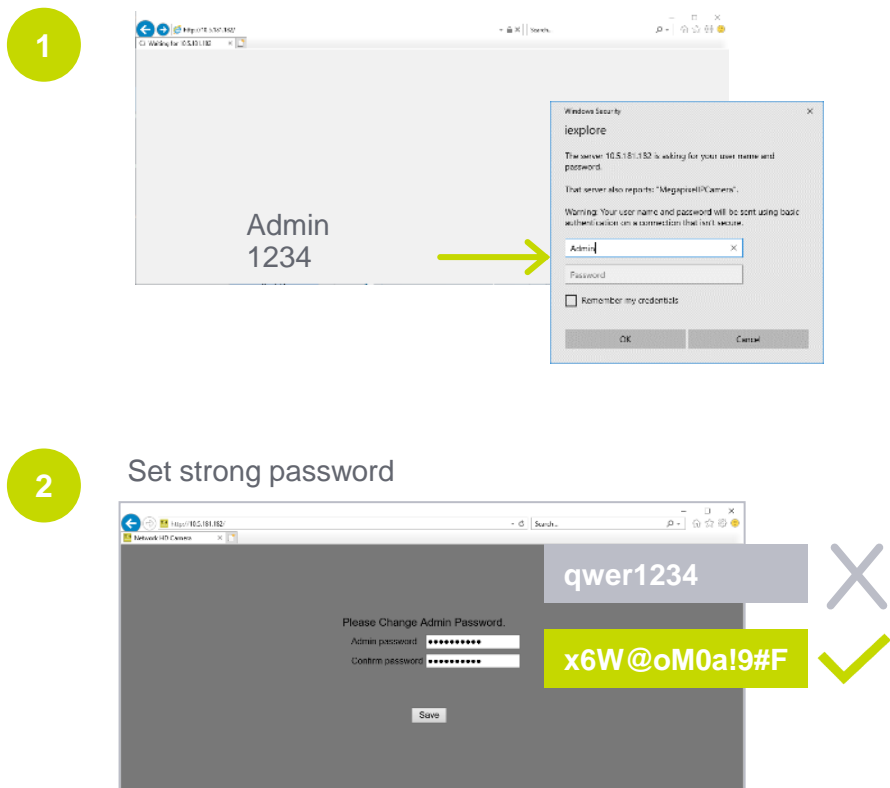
1

http://10.5.181.182/

Search...

Waiting for 10.5.181.182

Admin
1234

Windows Security

iexplore

The server 10.5.181.182 is asking for your user name and password.

That server also reports: "MegapixelIPCamera".

Warning: Your user name and password will be sent using basic authentication on a connection that isn't secure.

Admin

Password

Remember my credentials

OK

Cancel

2

Set strong password

http://10.5.181.182/

Search...

Network HD Camera

qwer1234

x6W@oM0a!9#F

Please Change Admin Password.

Admin password

Confirm password

Save